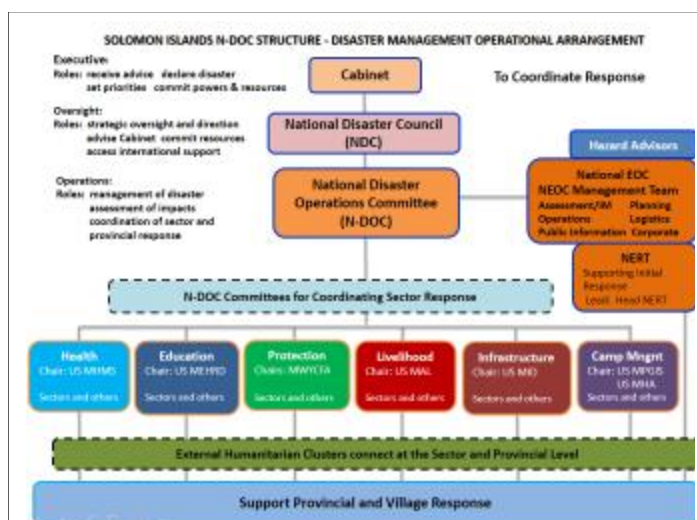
SOLOMON ISLANDS N-DOC STRUCTURE - DISASTER MANAGEMENT OPERATIONAL ARRANGEMENT

Executive:
Roles: receive advice declare disaster set priorities commit powers & resources

Oversight:
Roles: strategic oversight and direction advise Cabinet commit resources access international support

Operations:
Roles: management of disaster assessment of impacts coordination of sector and provincial response

Cabinet

To Coordinate Response

National Disaster Council (NDC)

National Disaster Operations Committee (N-DOC)

Hazard Advisors

National EOC
NEOC Management Team
Assessment/IM Planning
Operations Logistics
Public Information Corporate

NERT
Supporting Initial Response
Lead: Head NERT

N-DOC Committees for Coordinating Sector Response

Health
Chair: US MHMS
Sectors and others

Education
Chair: US MEHRD
Sectors and others

Protection
Chair: MWYCFA
Sectors and others

Livelihood
Chair: US MAL
Sectors and others

Infrastructure
Chair: US MID
Sectors and others

Camp Mngnt
Chair: US MPGIS
US MHA
Sectors and others

External Humanitarian Clusters connect at the Sector and Provincial Level

Support Provincial and Village Response